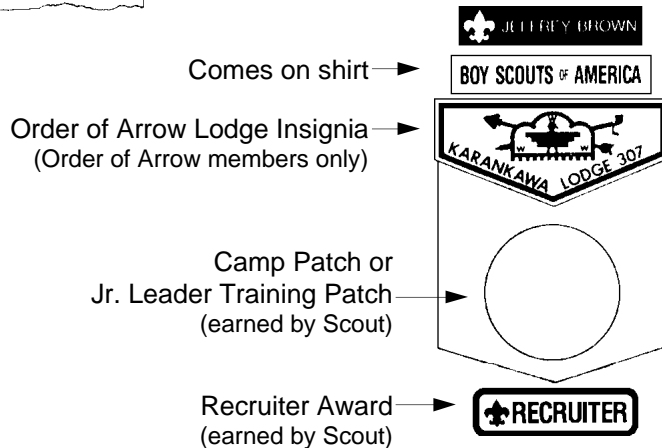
JEFFREY BROWN

Comes on shirt

BOY SCOUTS OF AMERICA

Order of Arrow Lodge Insignia
(Order of Arrow members only)

KARANKAWA LODGE 307

Camp Patch or
Jr. Leader Training Patch
(earned by Scout)

Recruiter Award
(earned by Scout)

RECRUITER